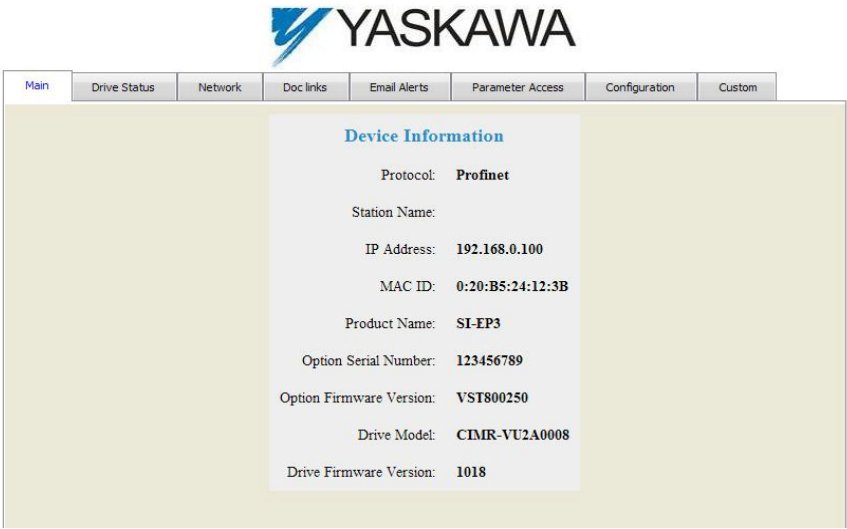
YASKAWA

Main | Drive Status | Network | Doc links | Email Alerts | Parameter Access | Configuration | Custom

Device Information

Protocol: Profinet

Station Name:

IP Address: 192.168.0.100

MAC ID: 0:20:B5:24:12:3B

Product Name: SI-EP3

Option Serial Number: 123456789

Option Firmware Version: VST800250

Drive Model: CIMR-VU2A0008

Drive Firmware Version: 1018